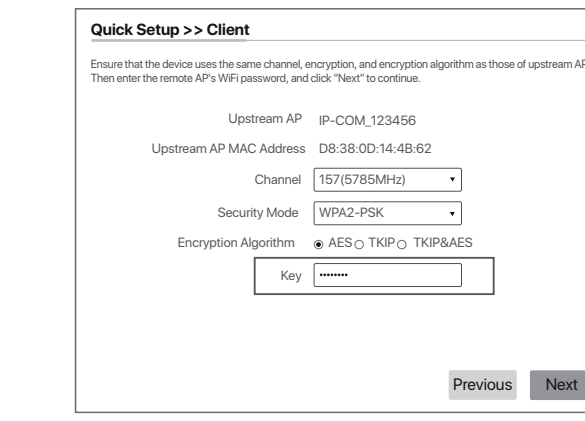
Quick Setup >> Client

Ensure that the device uses the same channel, encryption, and encryption algorithm as those of upstream AP. Then enter the remote AP's WiFi password, and click "Next" to continue.

Upstream AP IP-COM_123456

Upstream AP MAC Address D8:38:0D:14:4B:62

Channel 157(5785MHz)

Security Mode WPA2-PSK

Encryption Algorithm AES TKIP TKIP&AES

Key ••••••••

Previous Next